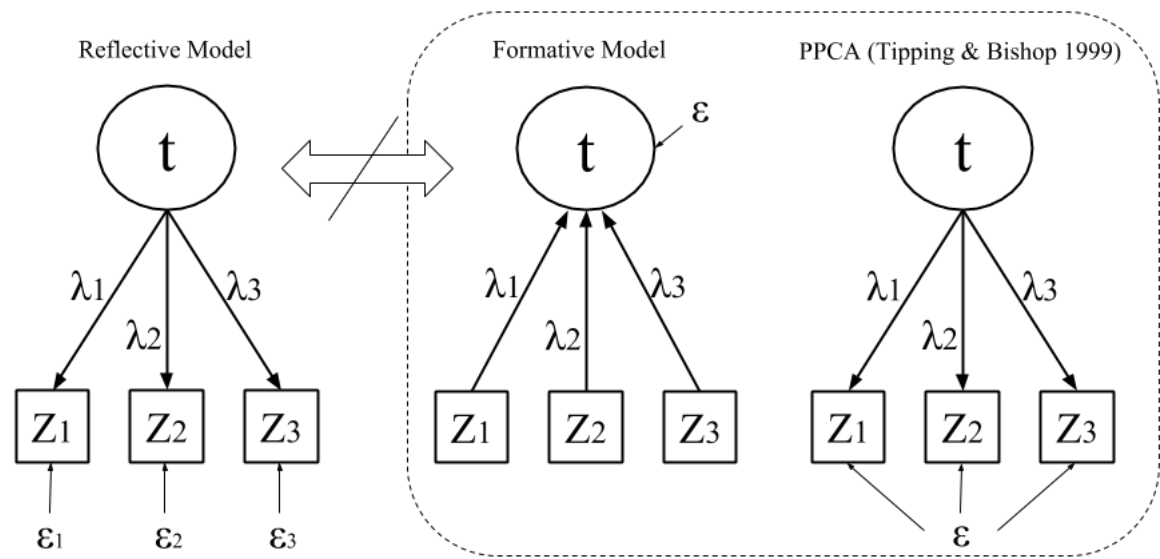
Reflective Model

t

$\lambda_1$

$\lambda_2$

$\lambda_3$

$Z_1$ $Z_2$ $Z_3$

$\varepsilon_1$ $\varepsilon_2$ $\varepsilon_3$

Formative Model

t

$\varepsilon$

$\lambda_1$

$\lambda_2$

$\lambda_3$

$Z_1$ $Z_2$ $Z_3$

PPCA (Tipping & Bishop 1999)

t

$\lambda_1$

$\lambda_2$

$\lambda_3$

$Z_1$ $Z_2$ $Z_3$

$\varepsilon$